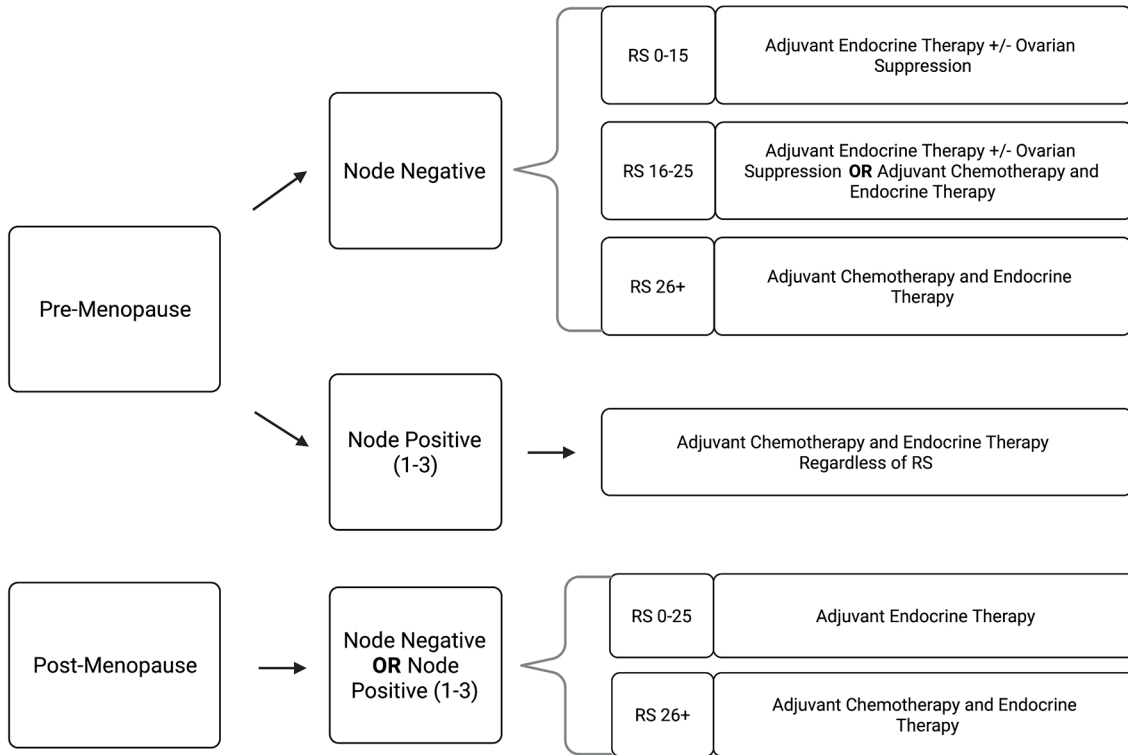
Pre-Menopause

Node Negative

RS 0-15

Adjuvant Endocrine Therapy +/- Ovarian Suppression

RS 16-25

Adjuvant Endocrine Therapy +/- Ovarian Suppression **OR** Adjuvant Chemotherapy and Endocrine Therapy

RS 26+

Adjuvant Chemotherapy and Endocrine Therapy

Node Positive (1-3)

Adjuvant Chemotherapy and Endocrine Therapy Regardless of RS

Post-Menopause

Node Negative **OR** Node Positive (1-3)

RS 0-25

Adjuvant Endocrine Therapy

RS 26+

Adjuvant Chemotherapy and Endocrine Therapy